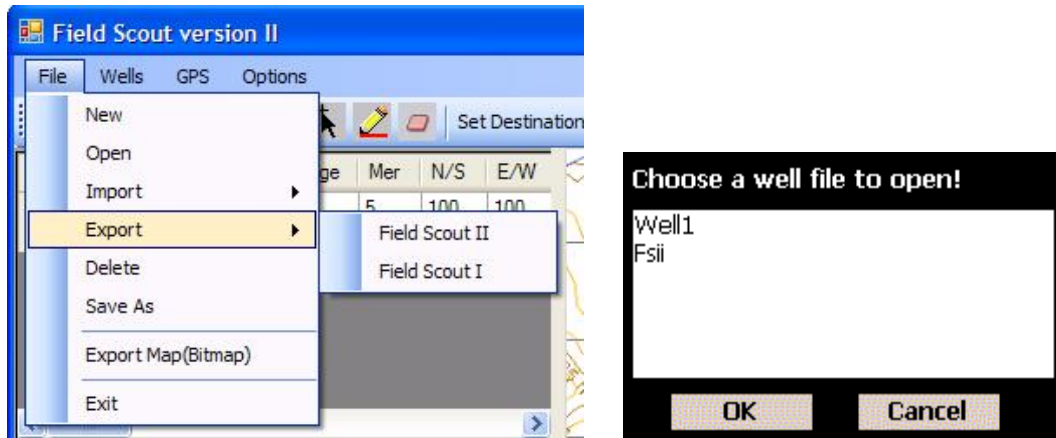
Field Scout version II

File Wells GPS Options

New
Open
Import
Export
Delete
Save As
Export Map(Bitmap)
Exit

Field Scout II
Field Scout I

Set Destination

ge Mer N/S E/W
5 100 100

Choose a well file to open!

Well1
Fsii

OK Cancel